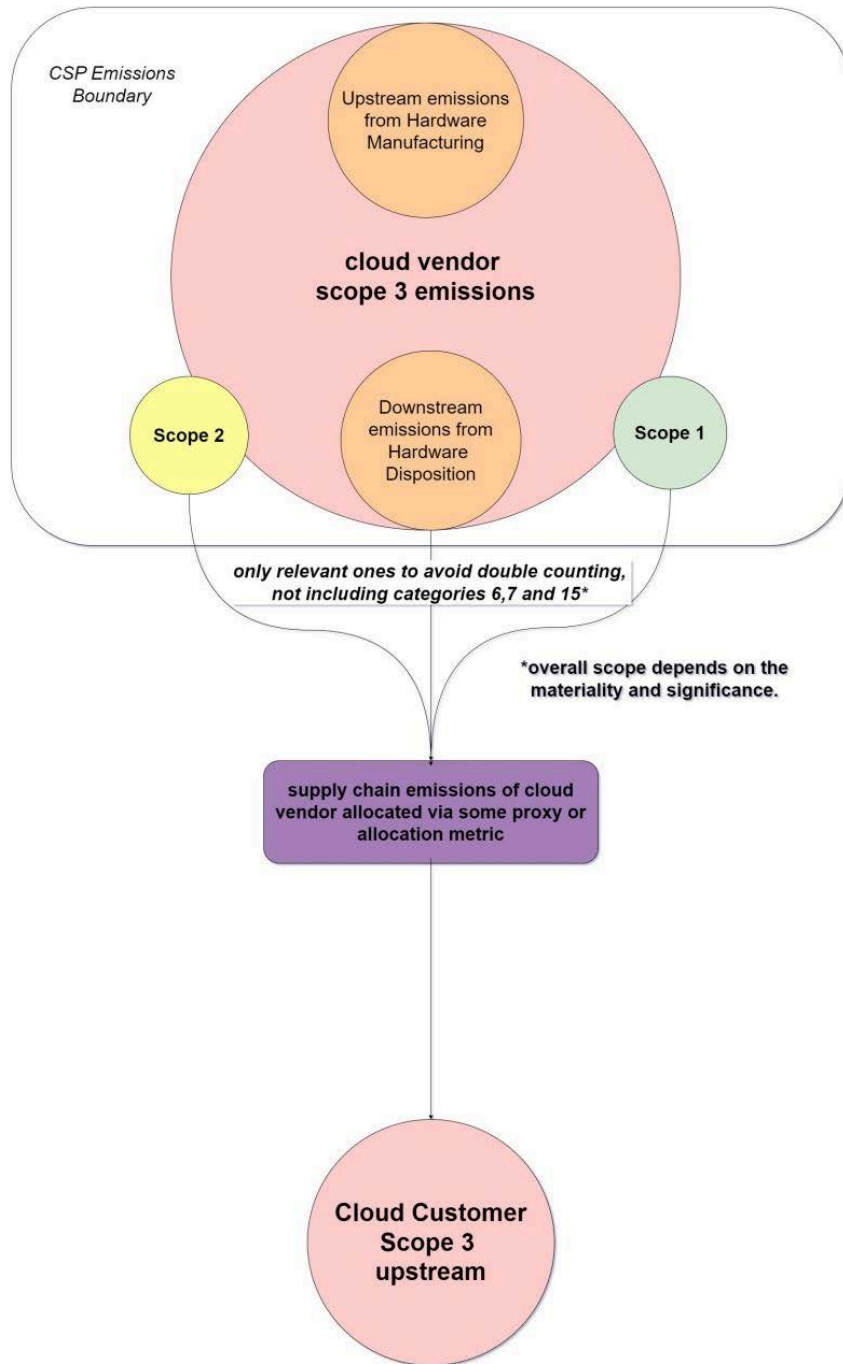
CSP Emissions Boundary

Upstream emissions from Hardware Manufacturing

cloud vendor scope 3 emissions

Scope 2

Downstream emissions from Hardware Disposition

Scope 1

only relevant ones to avoid double counting, not including categories 6,7 and 15*

*overall scope depends on the materiality and significance.

supply chain emissions of cloud vendor allocated via some proxy or allocation metric

Cloud Customer Scope 3 upstream